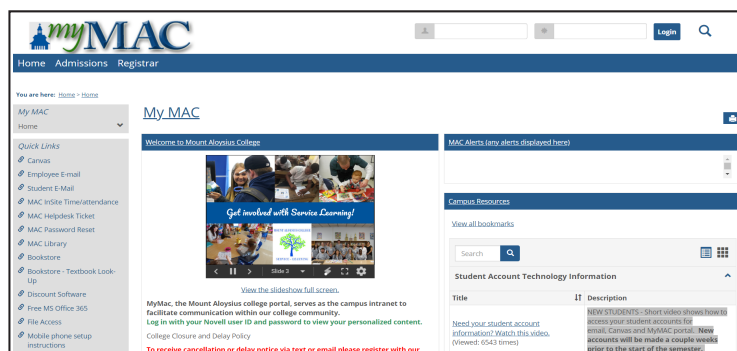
myMAC

Login

Home Admissions Registrar

You are here: Home > Home

My MAC
Home

Quick Links
Canvas
Employee E-mail
Student E-Mail
MAC InSite Time/attendance
MAC Helpdesk Ticket
MAC Password Reset
MAC Library
Bookstore
Bookstore - Textbook Look-Up
Discount Software
Free MS Office 365
File Access
Mobile phone setup instructions

My MAC

Welcome to Mount Aloysius College

Get involved with Service Learning!

Slide 3

View the slideshow full screen.

MyMac, the Mount Aloysius college portal, serves as the campus intranet to facilitate communication within our college community.
Log in with your Novell user ID and password to view your personalized content.

College Closure and Delay Policy

To receive cancellation or delay notice via text or email please register with our

MAC Alerts (any alerts displayed here)

Campus Resources

View all bookmarks

Search

Student Account Technology Information

| Title | Description |
|---|---|
| Need your student account information? Watch this video. (Viewed: 6543 times) | NEW STUDENTS - Short video shows how to access your student accounts for email, Canvas and MyMAC portal. New accounts will be made a couple weeks prior to the start of the semester. |